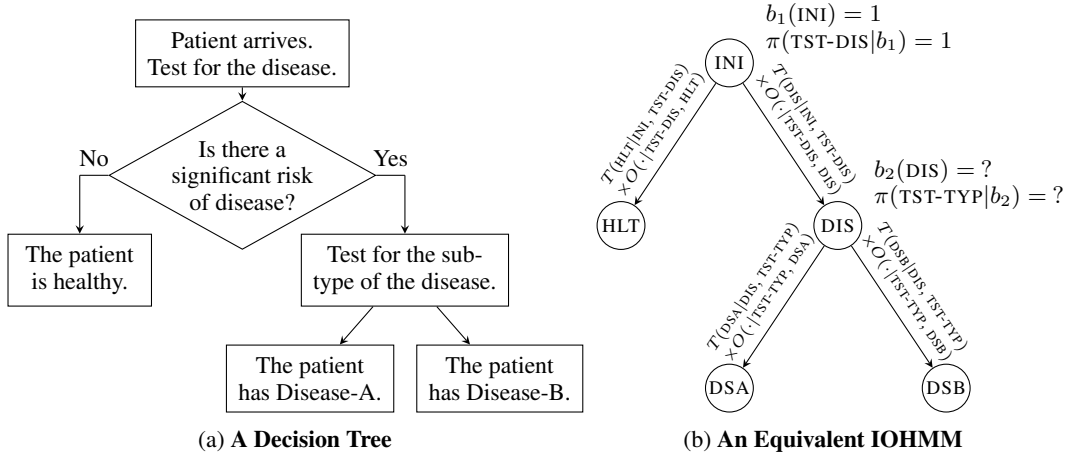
Patient arrives. Test for the disease.

Is there a significant risk of disease?

No

Yes

The patient is healthy.

Test for the subtype of the disease.

The patient has Disease-A.

The patient has Disease-B.

(a) **A Decision Tree**

$b_1(\text{INI}) = 1$
$\pi(\text{TST-DIS}|b_1) = 1$

INI

$T(\text{HLT}|\text{INI}, \text{TST-DIS}) \times O(\cdot|\text{TST-DIS}, \text{HLT})$

$T(\text{DIS}|\text{INI}, \text{TST-DIS}) \times O(\cdot|\text{TST-DIS}, \text{DIS})$

$b_2(\text{DIS}) = ?$
$\pi(\text{TST-TYP}|b_2) = ?$

HLT

DIS

$T(\text{DSA}|\text{DIS}, \text{TST-TYP}) \times O(\cdot|\text{TST-TYP}, \text{DSA})$

$T(\text{DSB}|\text{DIS}, \text{TST-TYP}) \times O(\cdot|\text{TST-TYP}, \text{DSB})$

DSA

DSB

(b) **An Equivalent IOHMM**